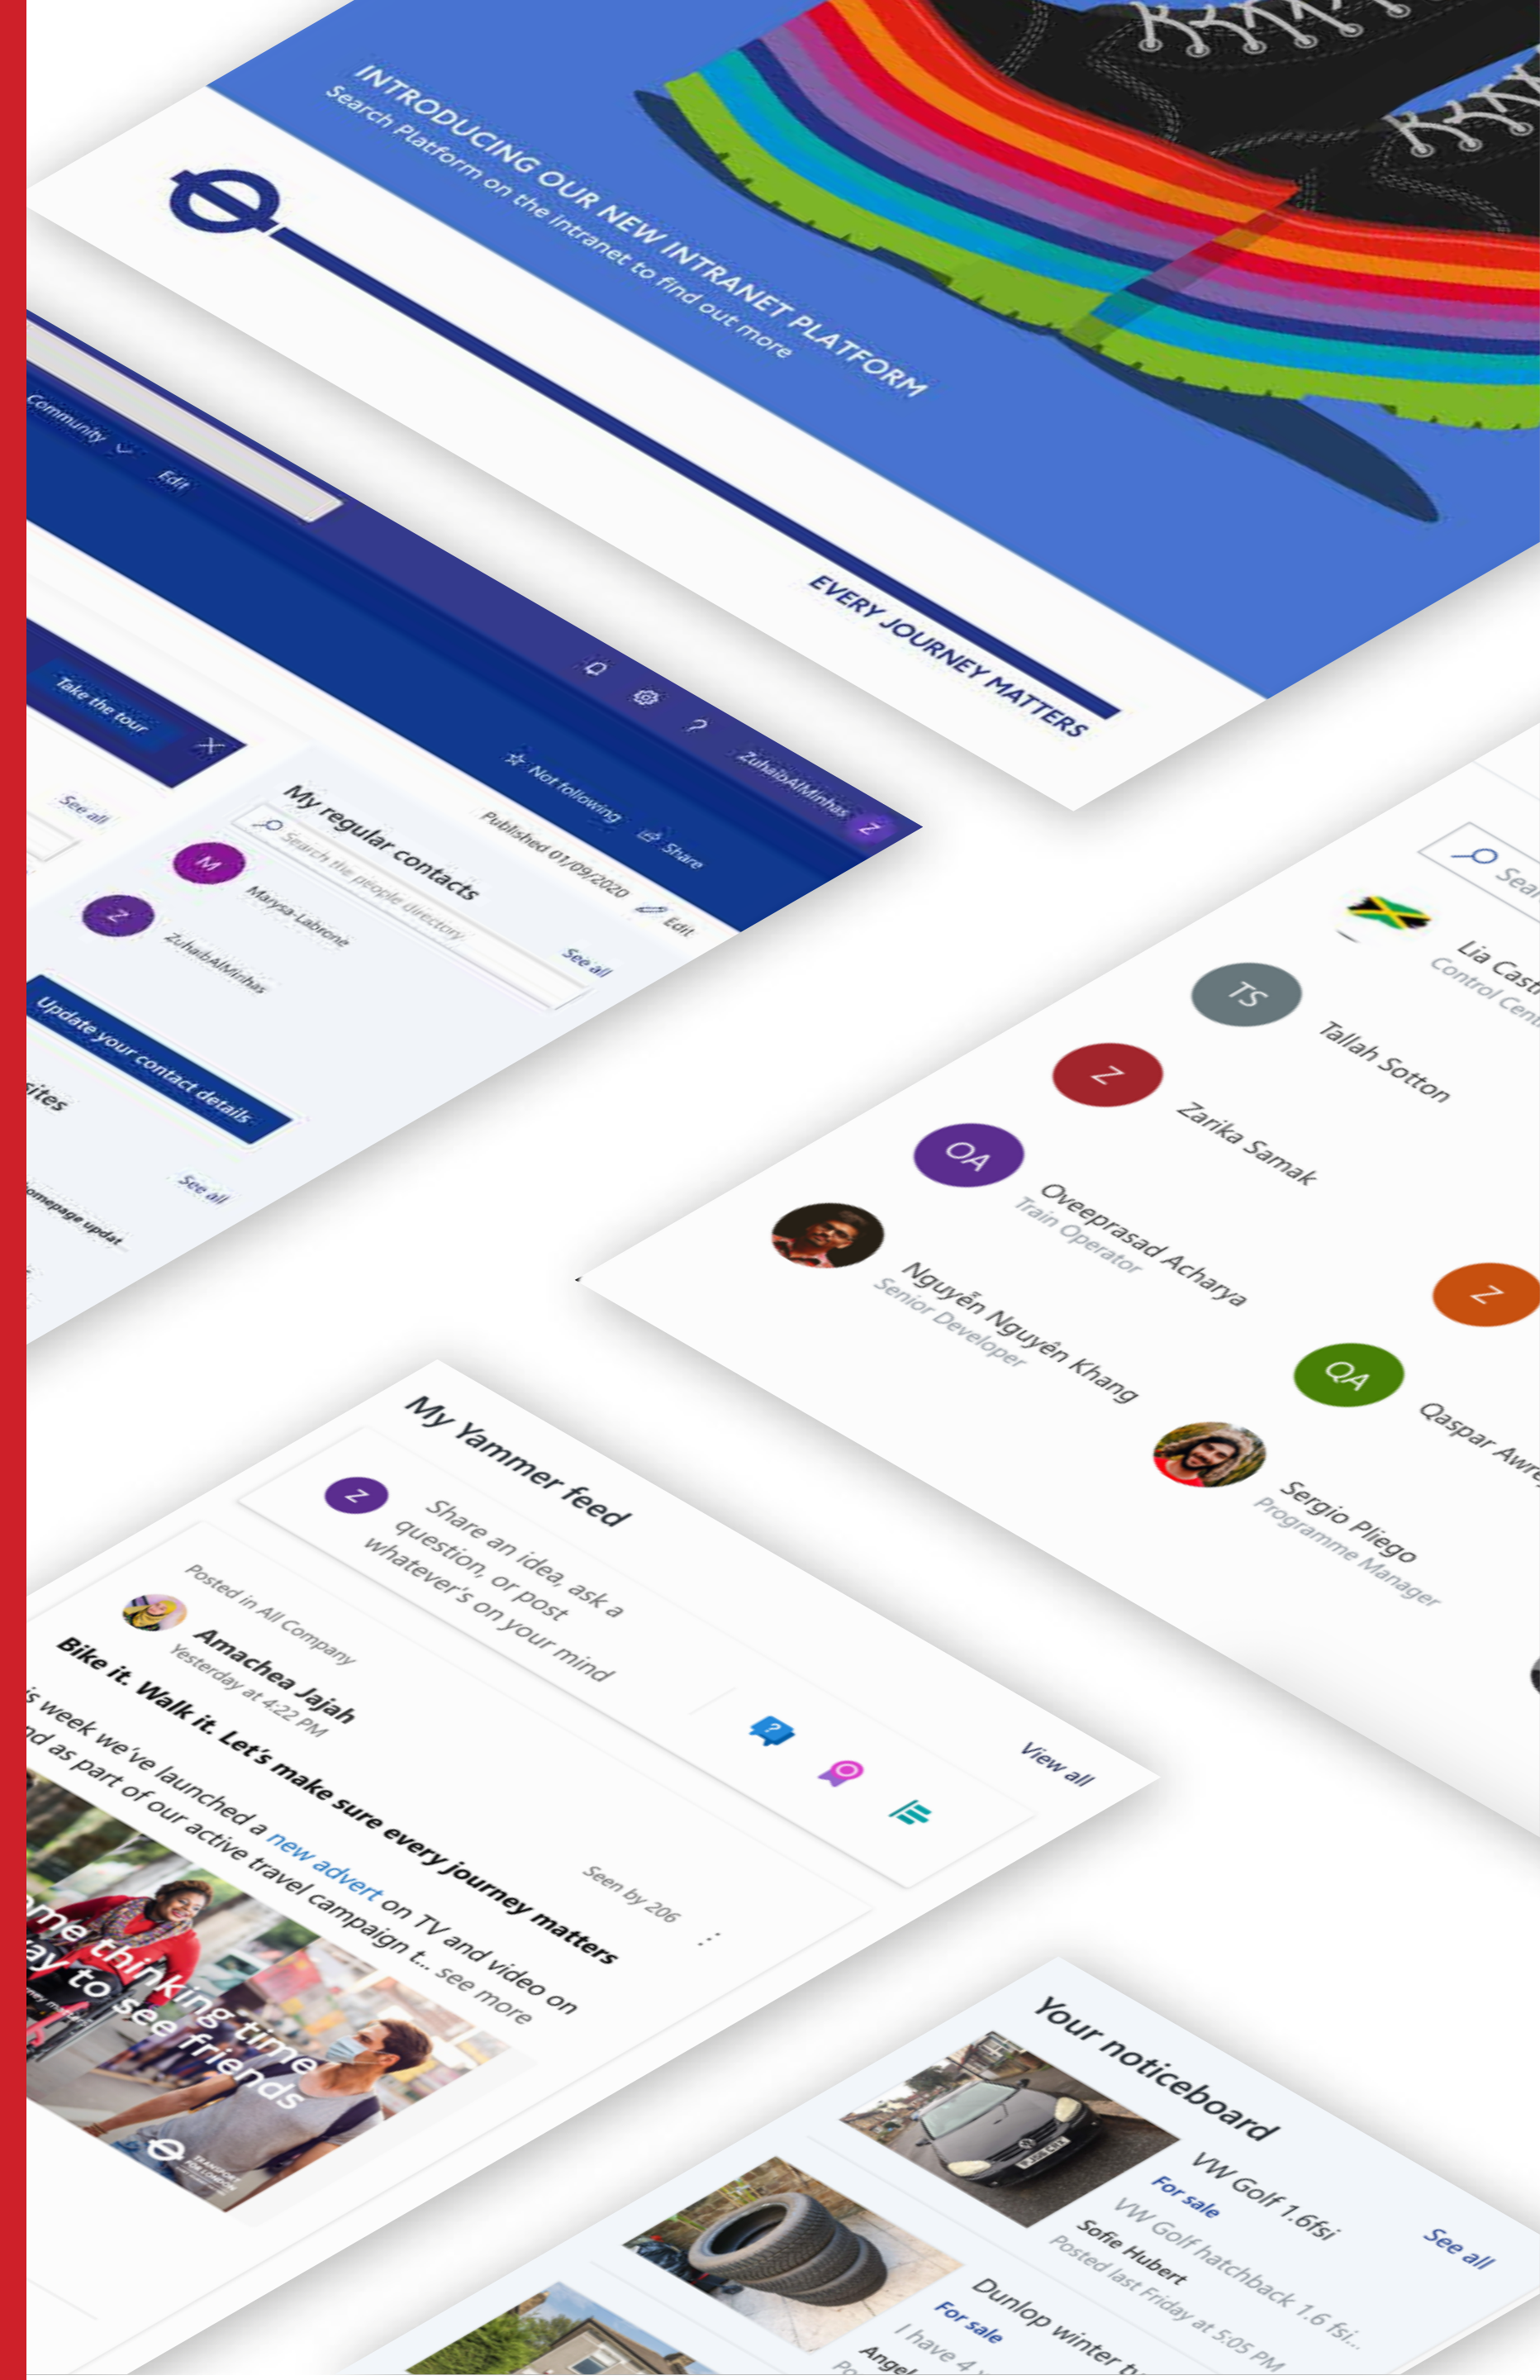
INTRODUCING OUR NEW INTRANET PLATFORM
Search Platform on the intranet to find out more

EVERY JOURNEY MATTERS

Community Edit

ZuhaibAlMinhas Z

Not following Share

Published 01/09/2020 Edit

Take the tour

See all

My regular contacts

Search the people directory

See all

M Marysa-Labrone

Z ZuhaibAlMinhas

Update your contact details

sites

See all

omepage updat

Sear

Lia Cast
Control Cent

TS Tallah Sotton

Z Zarika Samak

OA Oveeprasad Acharya
Train Operator

Nguyễn Nguyên Khang
Senior Developer

Z

QA Qaspar Awre

Sergio Pliego
Programme Manager

My Yammer feed

Z Share an idea, ask a question, or post whatever's on your mind

View all

Posted in All Company

Amachea Jajah
Yesterday at 4:22 PM

Seen by 206

Bike it. Walk it. Let's make sure every journey matters

is week we've launched a new advert on TV and video on nd as part of our active travel campaign t... see more

me thinking time ay to see friends

Your noticeboard

See all

VW Golf 1.6fsi
For sale
VW Golf hatchback 1.6 fsi...
Sofie Hubert
Posted last Friday at 5:05 PM

Dunlop winter t
For sale
I have 4
Angel
Po